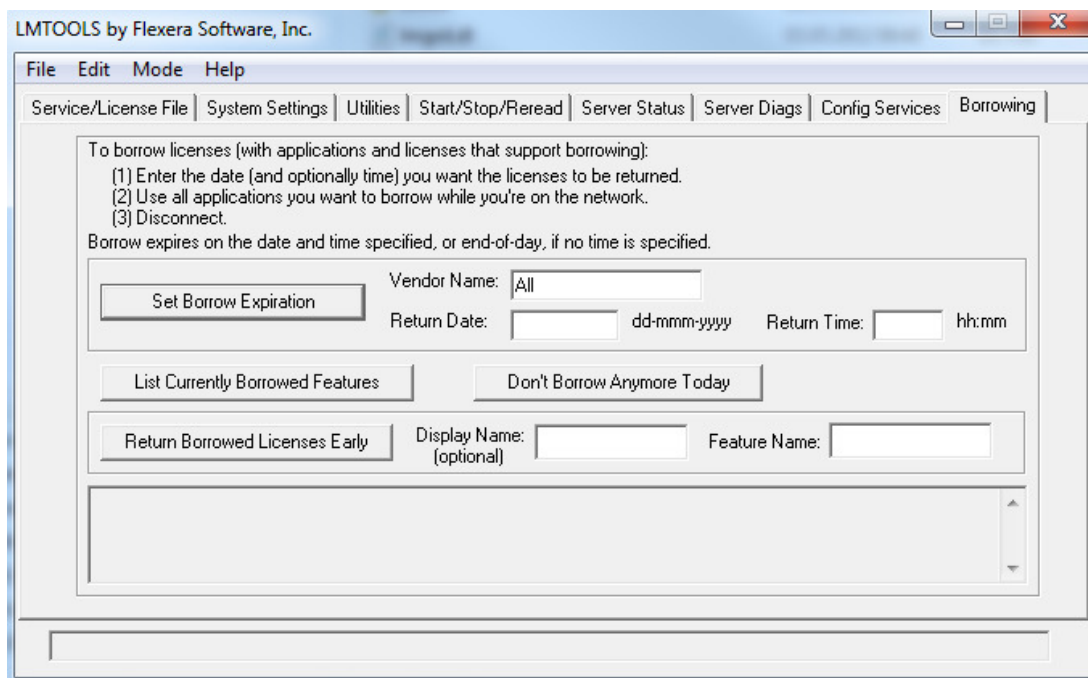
LMTOOLS by Flexera Software, Inc.

File Edit Mode Help

Service/License File | System Settings | Utilities | Start/Stop/Reread | Server Status | Server Diags | Config Services | Borrowing

To borrow licenses (with applications and licenses that support borrowing):
(1) Enter the date (and optionally time) you want the licenses to be returned.
(2) Use all applications you want to borrow while you're on the network.
(3) Disconnect.
Borrow expires on the date and time specified, or end-of-day, if no time is specified.

Set Borrow Expiration

Vendor Name: All

Return Date: dd-mmm-yyyy Return Time: hh:mm

List Currently Borrowed Features

Don't Borrow Anymore Today

Return Borrowed Licenses Early

Display Name: (optional)

Feature Name: